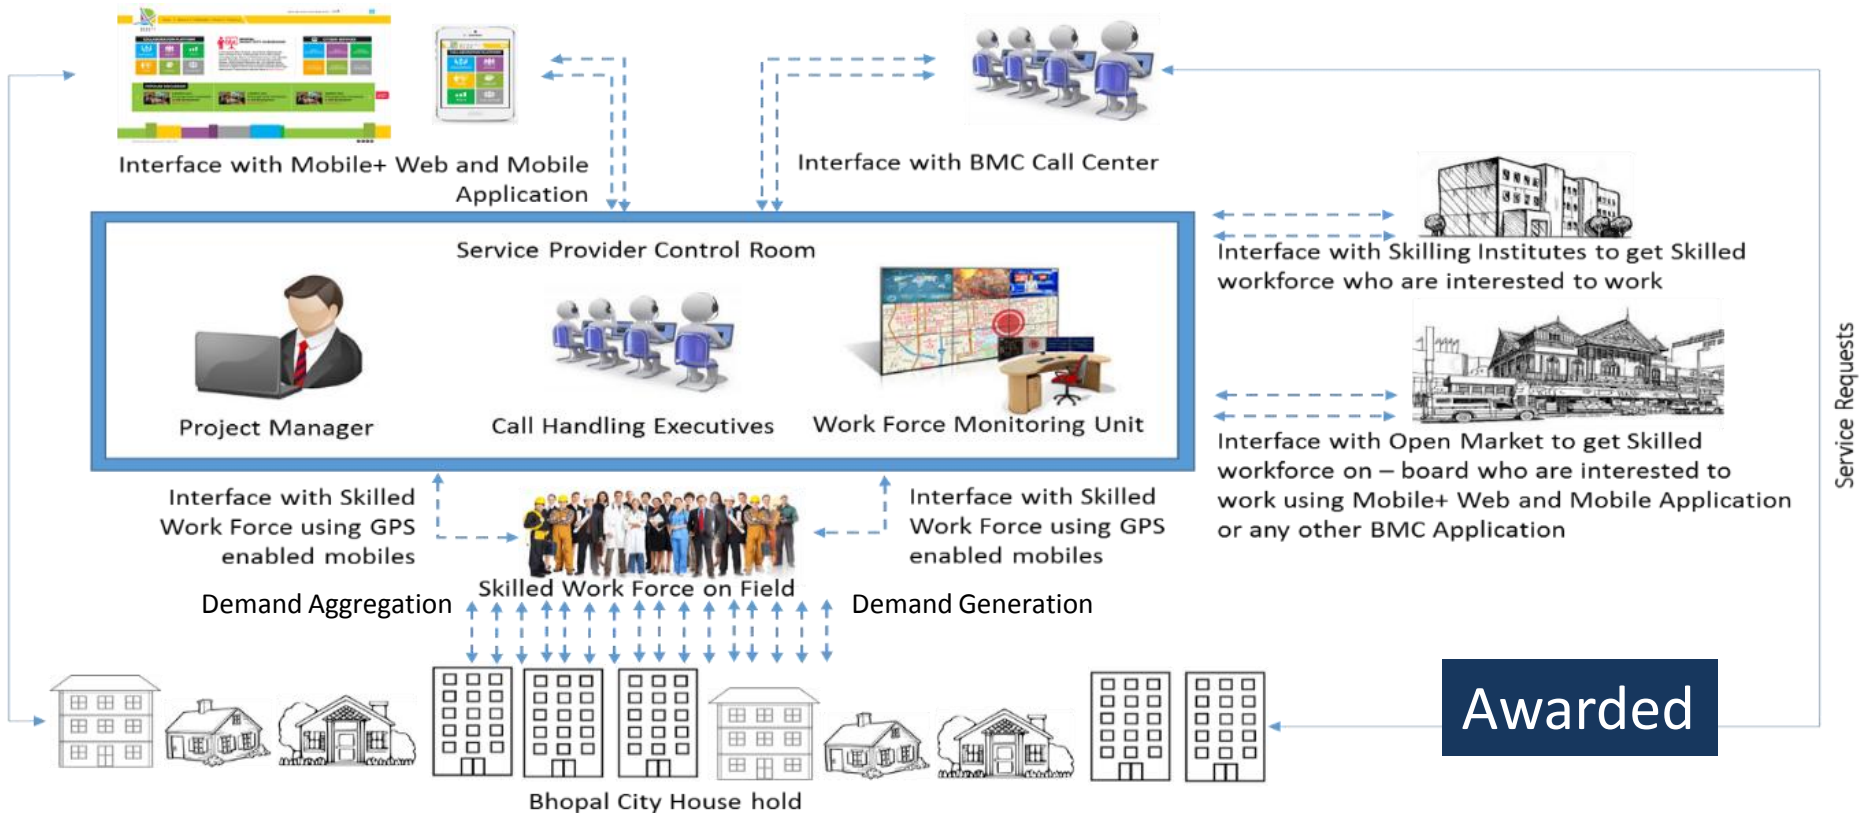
Interface with Mobile+ Web and Mobile Application

Interface with BMC Call Center

Service Provider Control Room

Project Manager

Call Handling Executives

Work Force Monitoring Unit

Interface with Skilling Institutes to get Skilled workforce who are interested to work

Interface with Open Market to get Skilled workforce on – board who are interested to work using Mobile+ Web and Mobile Application or any other BMC Application

Service Requests

Interface with Skilled Work Force using GPS enabled mobiles

Interface with Skilled Work Force using GPS enabled mobiles

Skilled Work Force on Field

Demand Aggregation

Demand Generation

Awarded

Bhopal City House hold